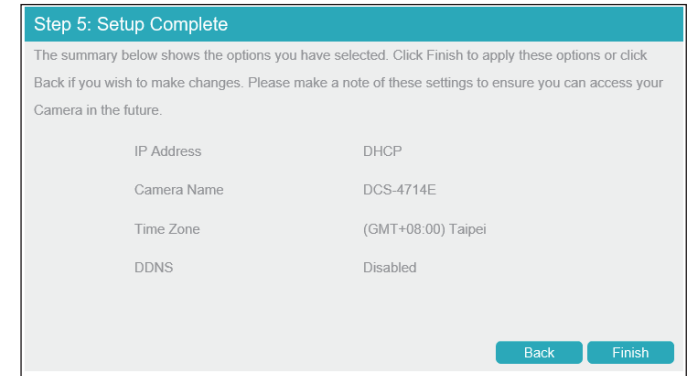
Step 5: Setup Complete

The summary below shows the options you have selected. Click Finish to apply these options or click Back if you wish to make changes. Please make a note of these settings to ensure you can access your Camera in the future.

| | |
|---|---|
| IP Address | DHCP |
| Camera Name | DCS-4714E |
| Time Zone | (GMT+08:00) Taipei |
| DDNS | Disabled |

Back Finish